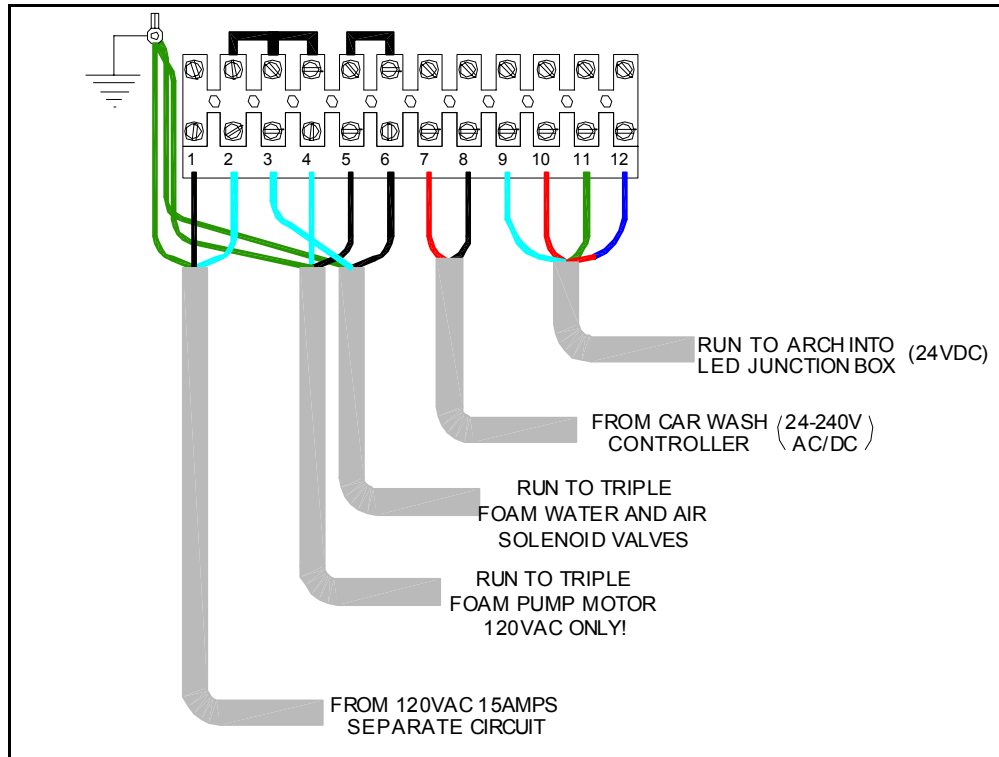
1 2 3 4 5 6 7 8 9 10 11 12

RUN TO ARCH INTO LED JUNCTION BOX (24VDC)

FROM CAR WASH CONTROLLER (24-240V AC/DC)

RUN TO TRIPLE FOAM WATER AND AIR SOLENOID VALVES

RUN TO TRIPLE FOAM PUMP MOTOR 120VAC ONLY!

FROM 120VAC 15AMPS SEPARATE CIRCUIT